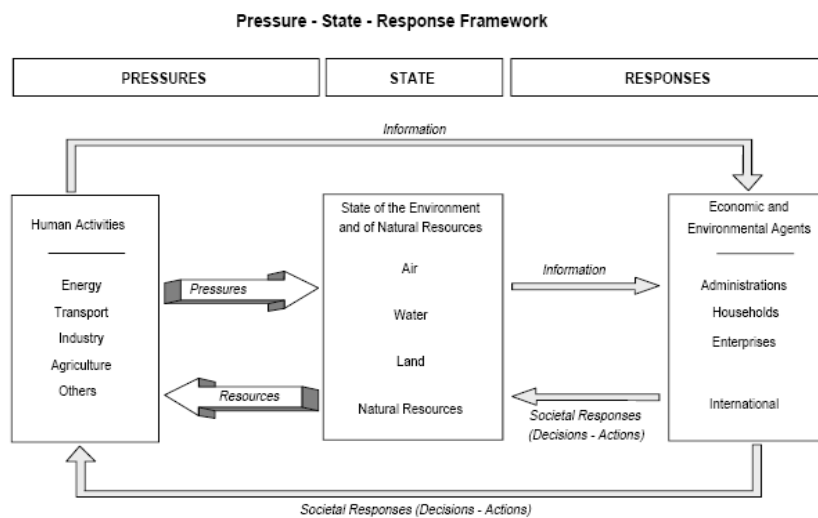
Pressure - State - Response Framework

PRESSURES

STATE

RESPONSES

Information

Human Activities

Energy
Transport
Industry
Agriculture
Others

Pressures

Resources

State of the Environment and of Natural Resources

Air
Water
Land
Natural Resources

Information

Societal Responses (Decisions - Actions)

Economic and Environmental Agents

Administrations
Households
Enterprises

International

Societal Responses (Decisions - Actions)